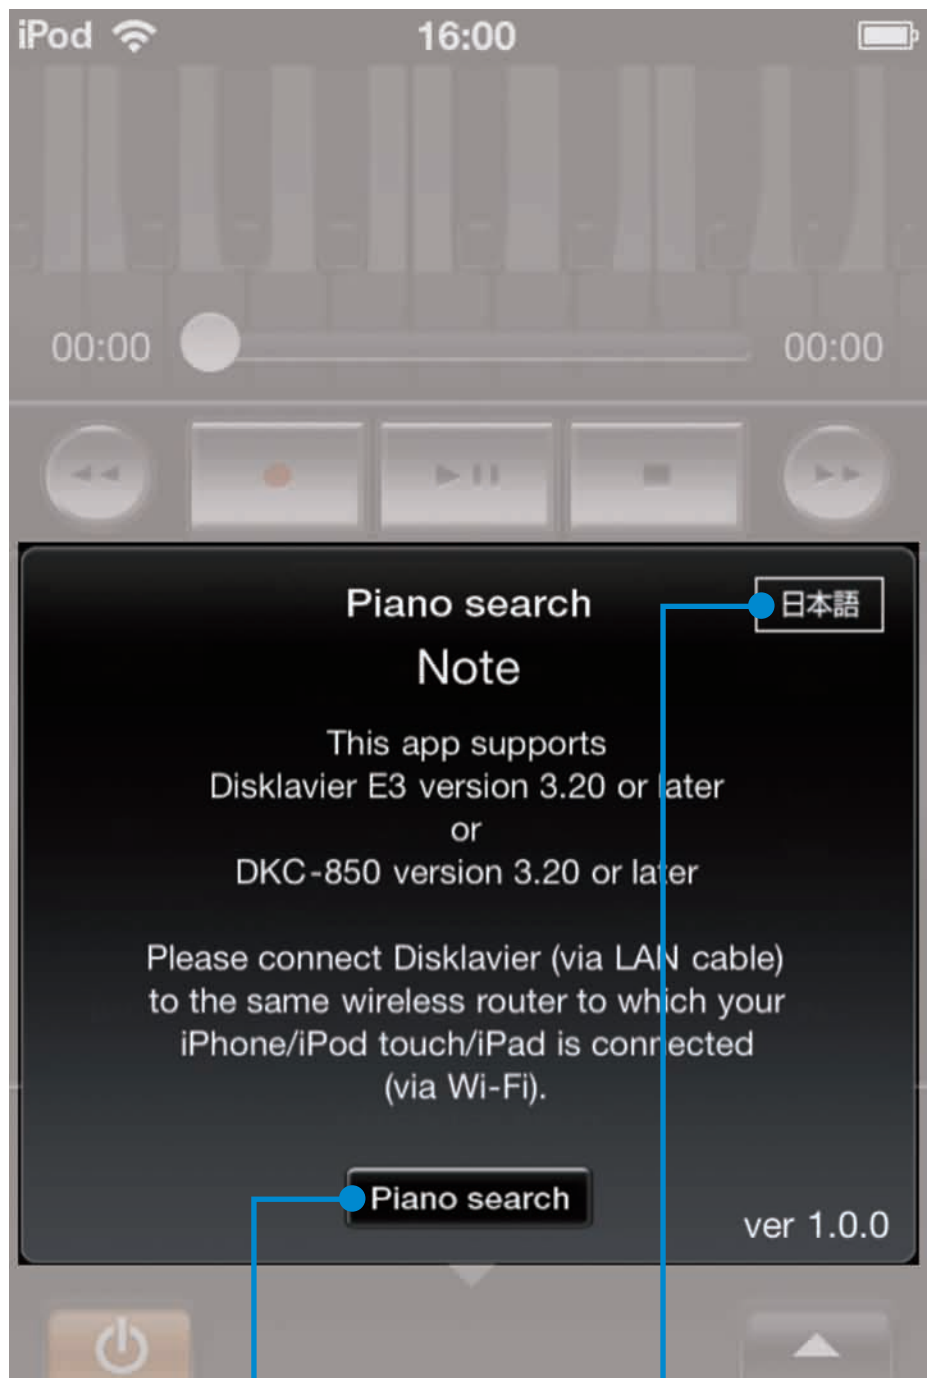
iPod 16:00

00:00 00:00

Piano search

日本語

Note

This app supports
Disklavier E3 version 3.20 or later
or
DKC-850 version 3.20 or later

Please connect Disklavier (via LAN cable) to the same wireless router to which your iPhone/iPod touch/iPad is connected (via Wi-Fi).

Piano search

ver 1.0.0